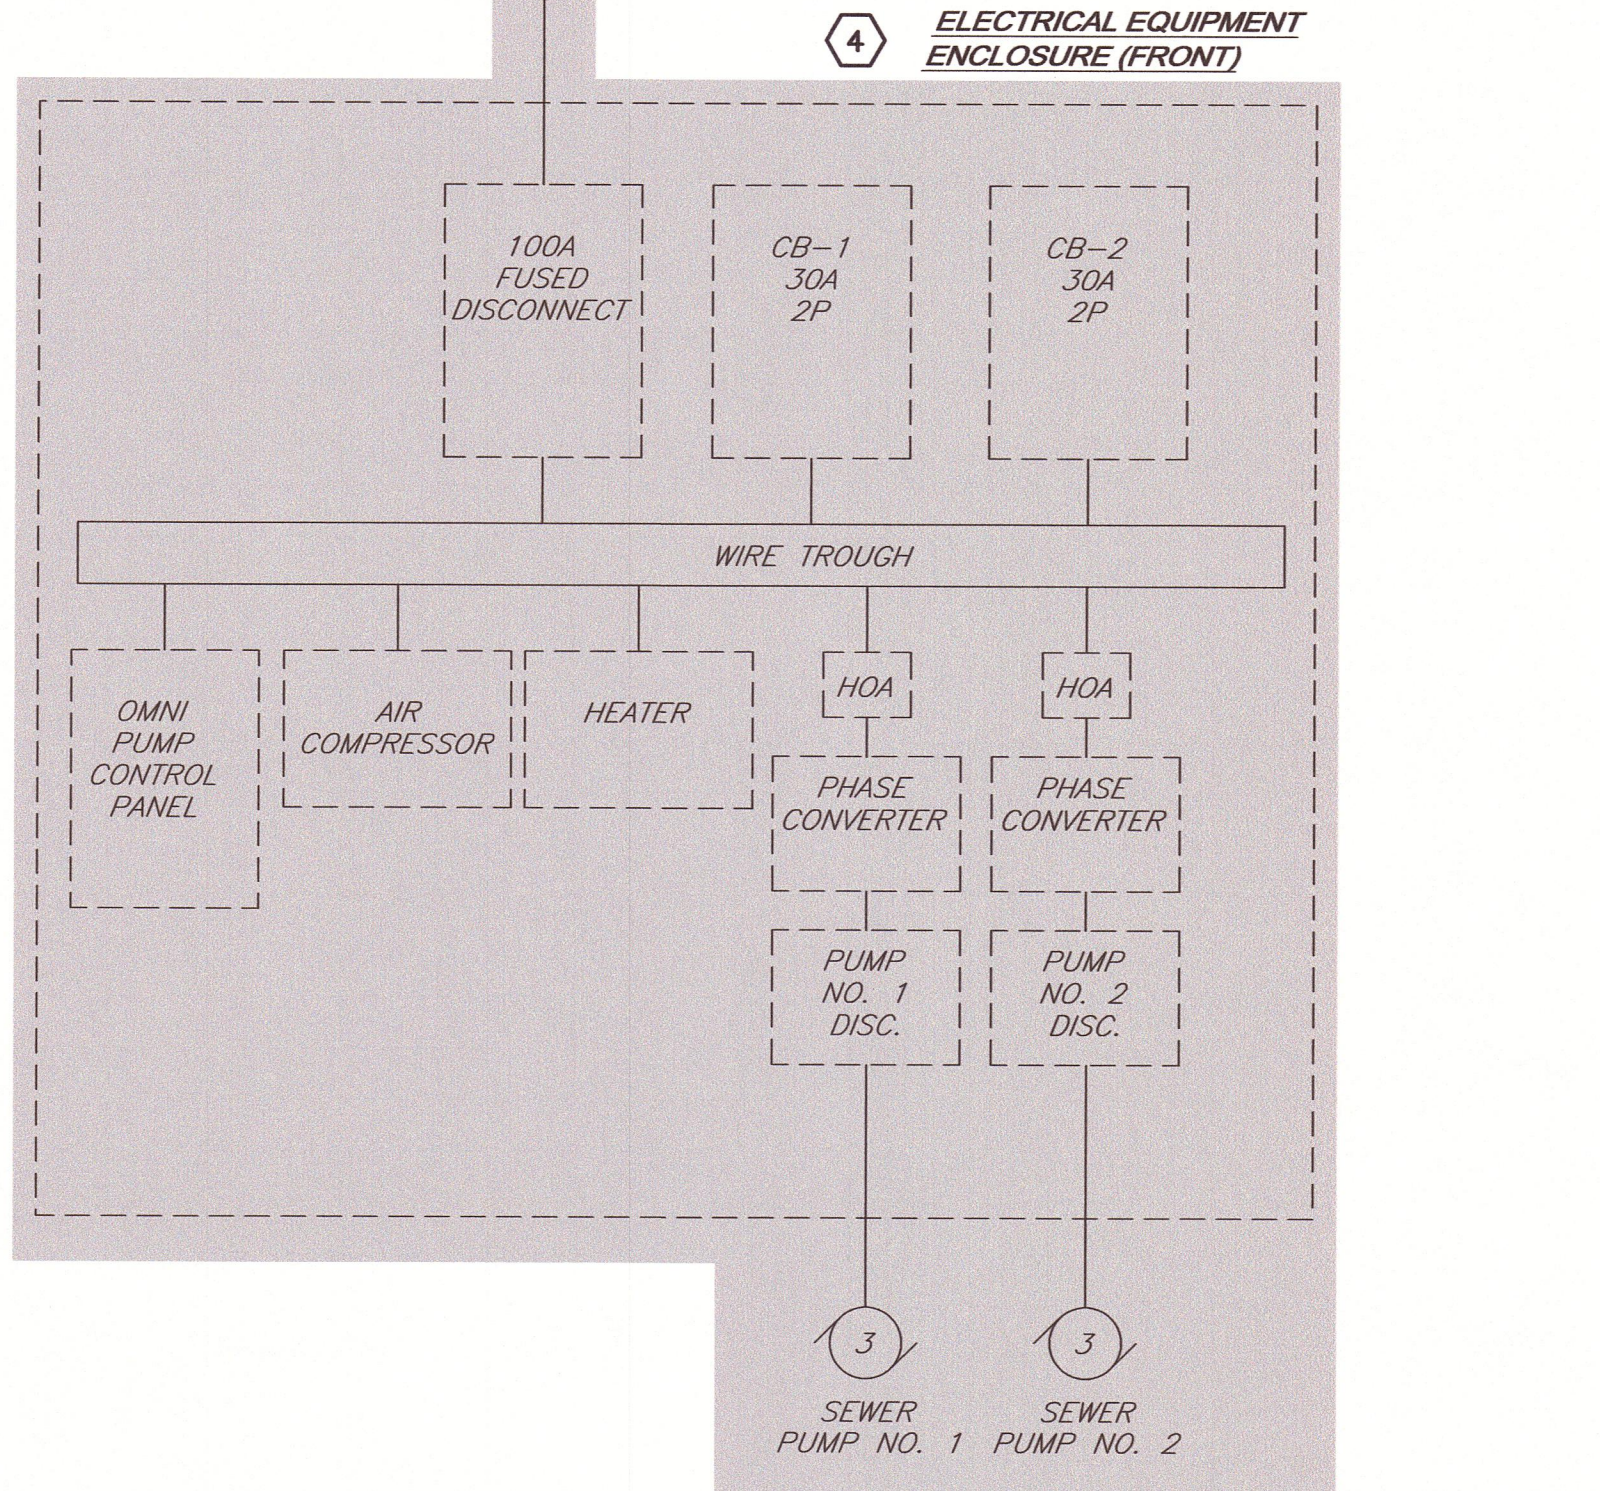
4 ELECTRICAL EQUIPMENT ENCLOSURE (FRONT)

100A FUSED DISCONNECT

CB–1 30A 2P

CB–2 30A 2P

WIRE TROUGH

OMNI PUMP CONTROL PANEL

AIR COMPRESSOR

HEATER

HOA

HOA

PHASE CONVERTER

PHASE CONVERTER

PUMP NO. 1 DISC.

PUMP NO. 2 DISC.

3

3

SEWER PUMP NO. 1

SEWER PUMP NO. 2